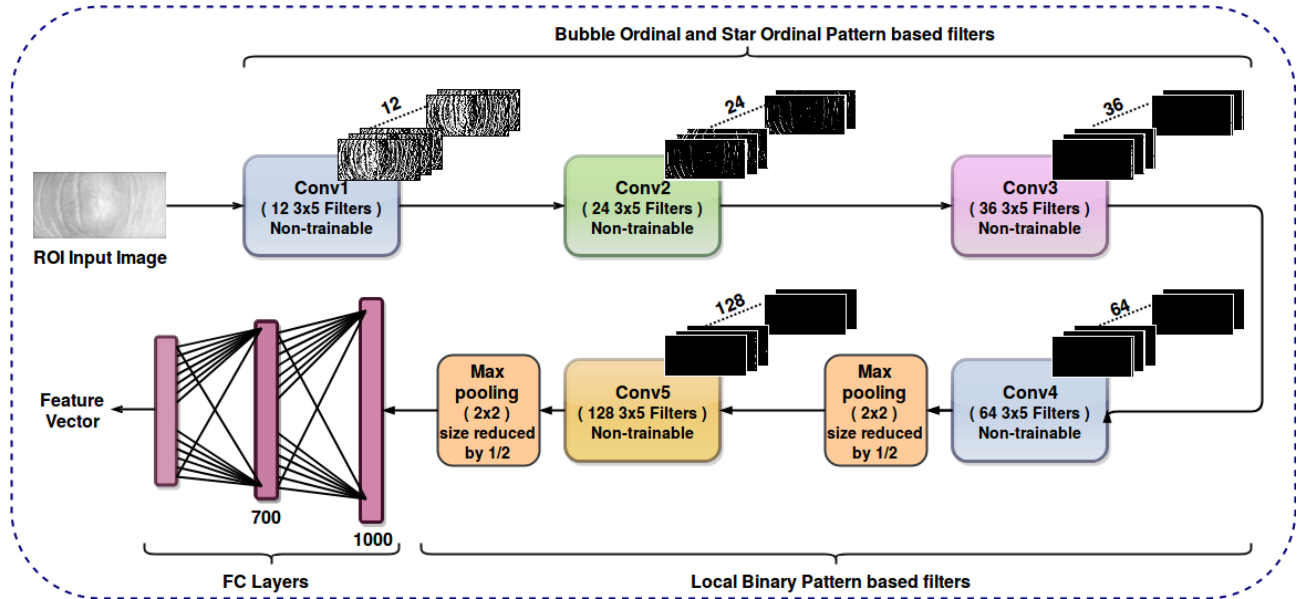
Bubble Ordinal and Star Ordinal Pattern based filters

12

24

36

ROI Input Image

Conv1
( 12 3x5 Filters )
Non-trainable

Conv2
( 24 3x5 Filters )
Non-trainable

Conv3
( 36 3x5 Filters )
Non-trainable

128

64

Feature Vector

Max pooling
( 2x2 )
size reduced by 1/2

Conv5
( 128 3x5 Filters )
Non-trainable

Max pooling
( 2x2 )
size reduced by 1/2

Conv4
( 64 3x5 Filters )
Non-trainable

700

1000

FC Layers

Local Binary Pattern based filters